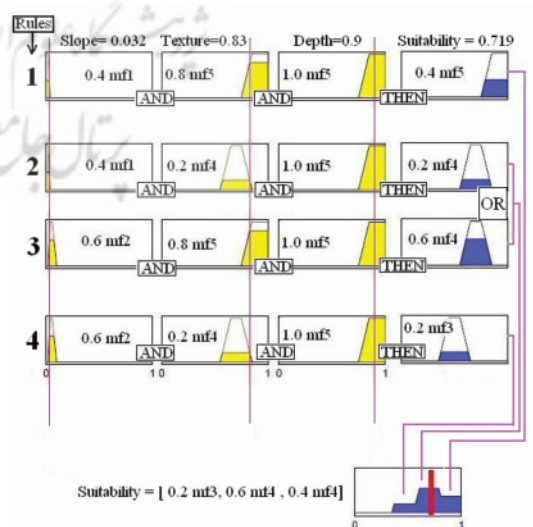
Rules

Slope= 0.032 Texture=0.83 Depth=0.9 Suitability = 0.719

1 0.4 mf1 AND 0.8 mf5 AND 1.0 mf5 THEN 0.4 mf5

2 0.4 mf1 AND 0.2 mf4 AND 1.0 mf5 THEN 0.2 mf4

OR

3 0.6 mf2 AND 0.8 mf5 AND 1.0 mf5 THEN 0.6 mf4

4 0.6 mf2 AND 0.2 mf4 AND 1.0 mf5 THEN 0.2 mf3

0 1 0 1 0 1

Suitability = [ 0.2 mf3, 0.6 mf4 , 0.4 mf4]

0 1